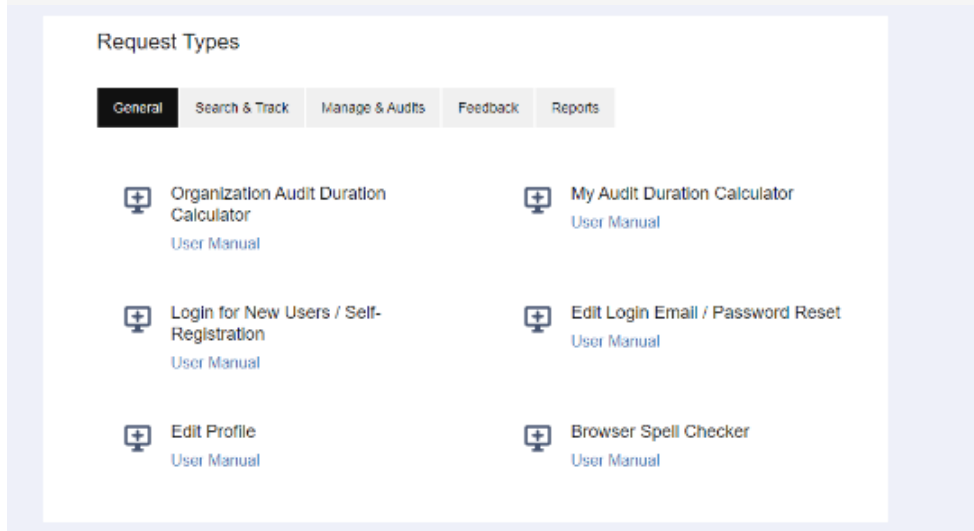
Request Types

General | Search & Track | Manage & Audits | Feedback | Reports

Organization Audit Duration Calculator
User Manual

My Audit Duration Calculator
User Manual

Login for New Users / Self-Registration
User Manual

Edit Login Email / Password Reset
User Manual

Edit Profile
User Manual

Browser Spell Checker
User Manual